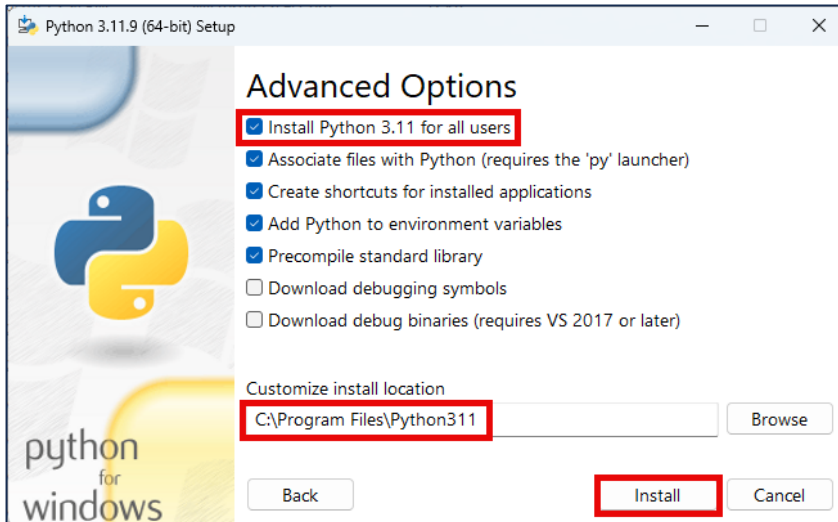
Python 3.11.9 (64-bit) Setup

python
for
windows

Advanced Options

Install Python 3.11 for all users
Associate files with Python (requires the 'py' launcher)
Create shortcuts for installed applications
Add Python to environment variables
Precompile standard library
Download debugging symbols
Download debug binaries (requires VS 2017 or later)

Customize install location
C:\Program Files\Python311
Browse

Back
Install
Cancel